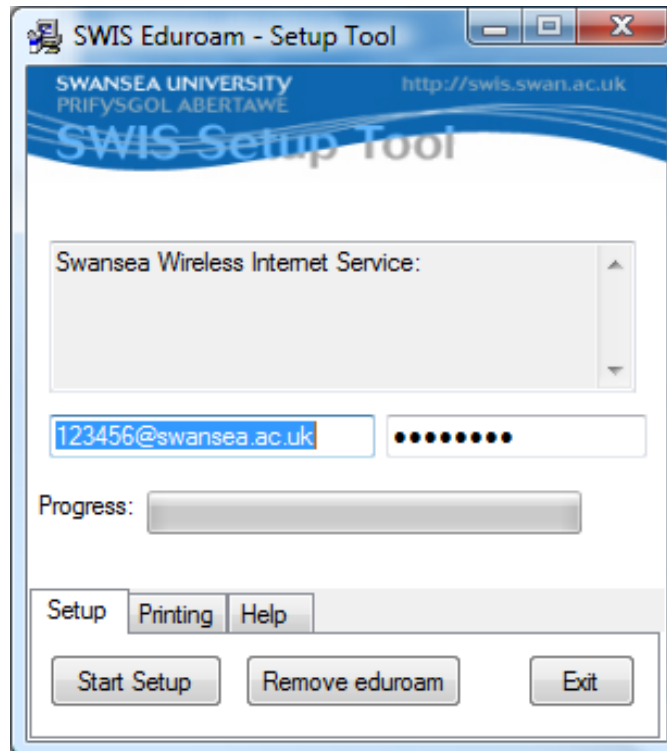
SWIS Eduroam - Setup Tool

SWANSEA UNIVERSITY
PRIFYSGOL ABERTAWE
http://swis.swan.ac.uk
SWIS Setup Tool

Swansea Wireless Internet Service:

123456@swansea.ac.uk
•••••••••

Progress:

Setup
Printing
Help

Start Setup
Remove eduroam
Exit